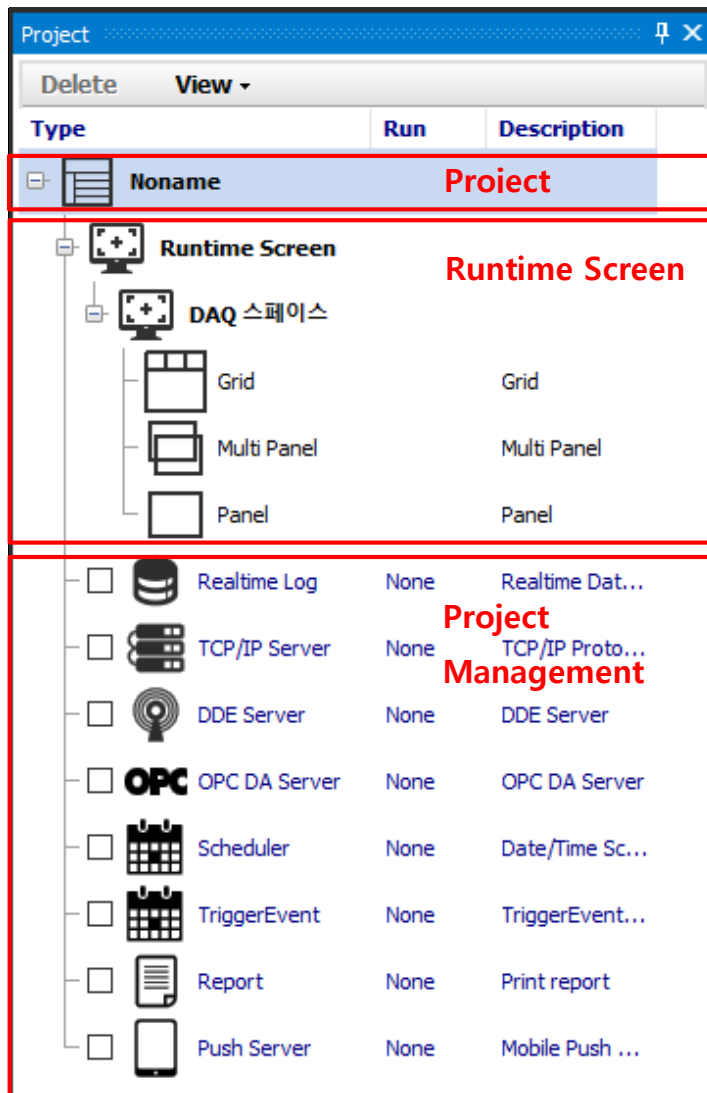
Project

Delete View ▾

| Type | Run | Description |
|---|---|---|
| Noname | | |
| Runtime Screen | | |
| DAQ 스페이스 | | |
| Grid | | Grid |
| Multi Panel | | Multi Panel |
| Panel | | Panel |
| Realtime Log | None | Realtime Dat... |
| TCP/IP Server | None | TCP/IP Proto... |
| DDE Server | None | DDE Server |
| OPC DA Server | None | OPC DA Server |
| Scheduler | None | Date/Time Sc... |
| TriggerEvent | None | TriggerEvent... |
| Report | None | Print report |
| Push Server | None | Mobile Push ... |

Project

Runtime Screen

Project Management

OPC